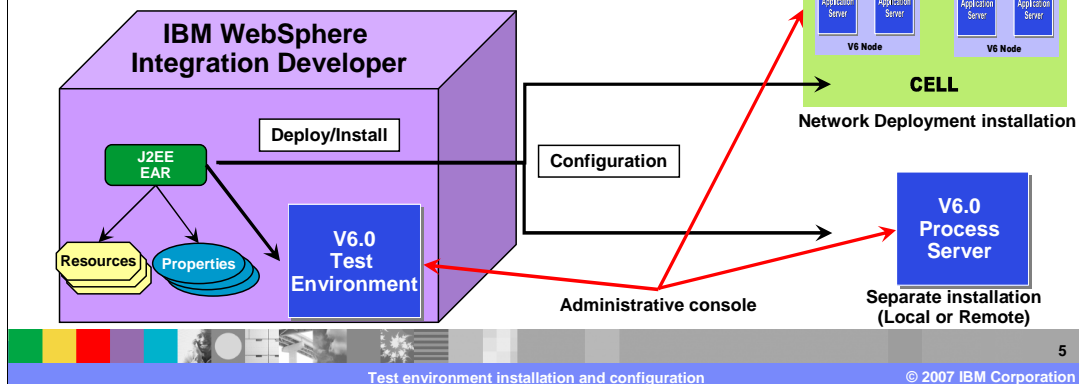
IBM WebSphere Integration Developer

Application Server

Application Server

V6 Node

Application Server

Application Server

V6 Node

CELL

Network Deployment installation

Deploy/Install

J2EE EAR

Configuration

Resources

Properties

V6.0 Test Environment

V6.0 Process Server

Administrative console

Separate installation (Local or Remote)

5

Test environment installation and configuration

© 2007 IBM Corporation